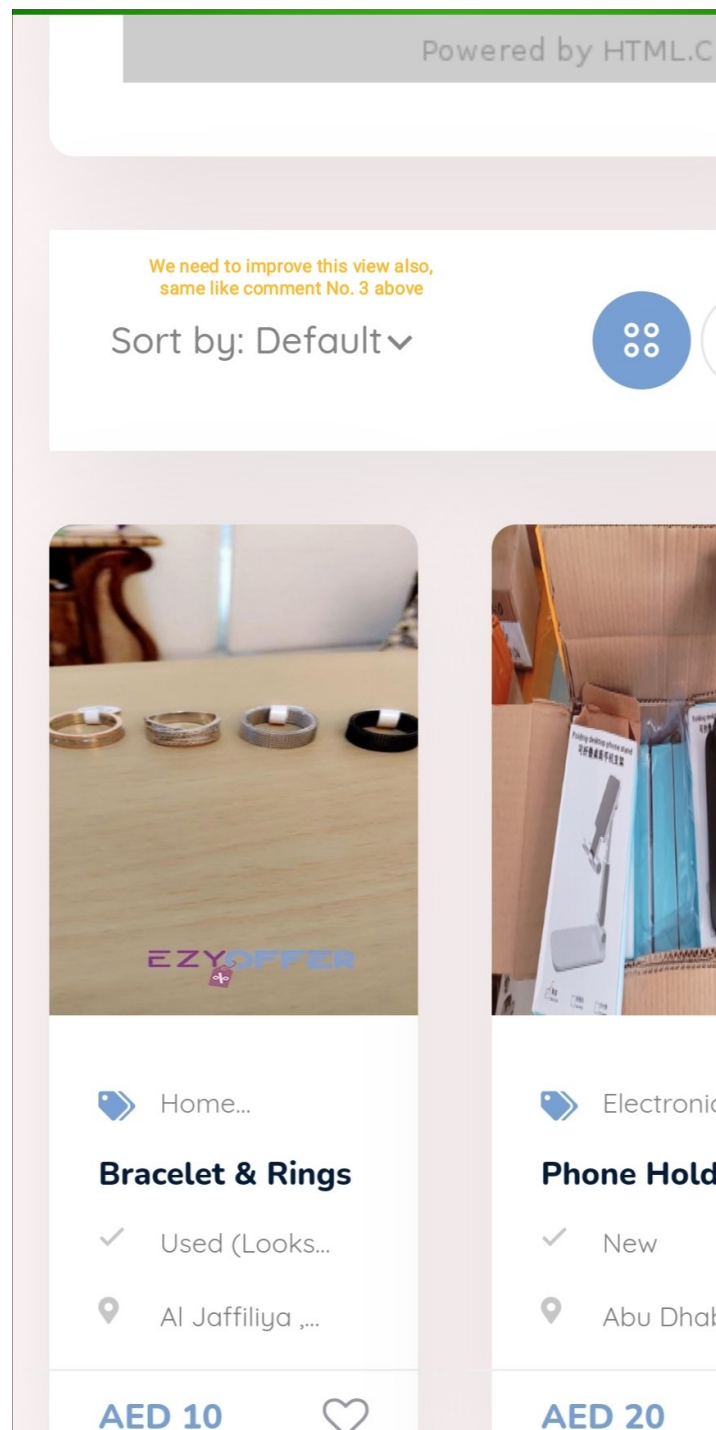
Powered by HTML.C

We need to improve this view also, same like comment No. 3 above

Sort by: Default

EZYOFFER

Home...

Bracelet & Rings

Used (Looks...

Al Jaffiliya ,...

AED 10

Electronic

Phone Hold

New

Abu Dhab

AED 20